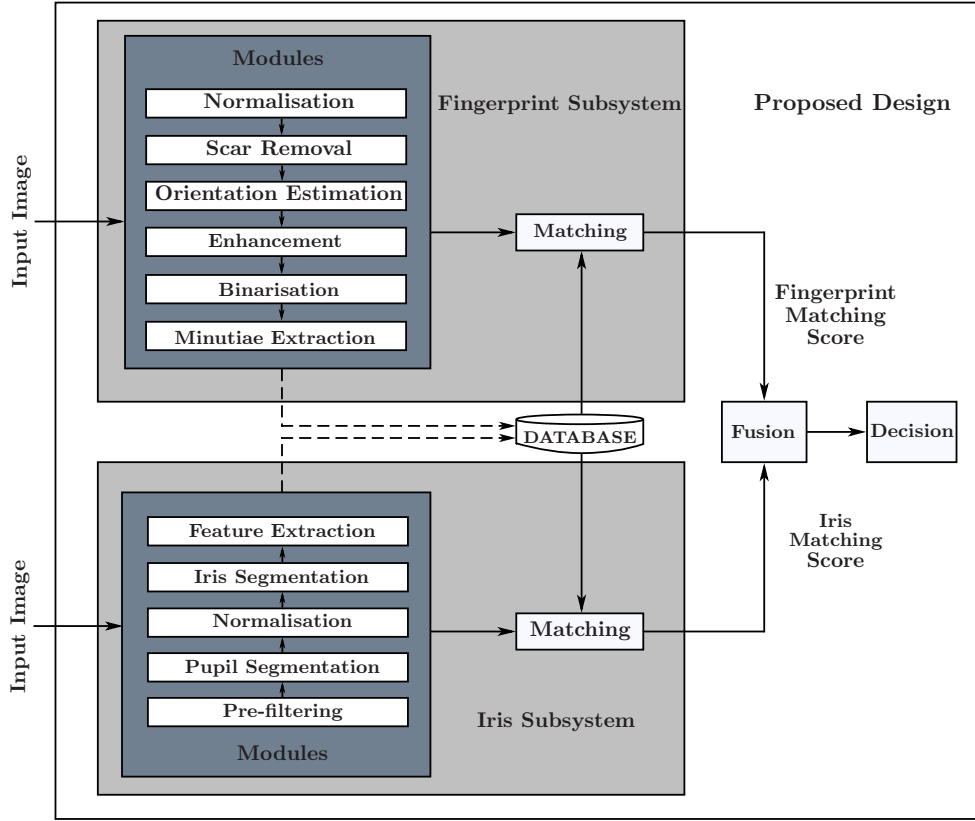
Modules

Normalisation

Scar Removal

Orientation Estimation

Enhancement

Binarisation

Minutiae Extraction

Fingerprint Subsystem

Proposed Design

Input Image

Matching

Fingerprint Matching Score

DATABASE

Fusion

Decision

Feature Extraction

Iris Segmentation

Normalisation

Pupil Segmentation

Pre-filtering

Modules

Iris Matching Score

Input Image

Matching

Iris Subsystem